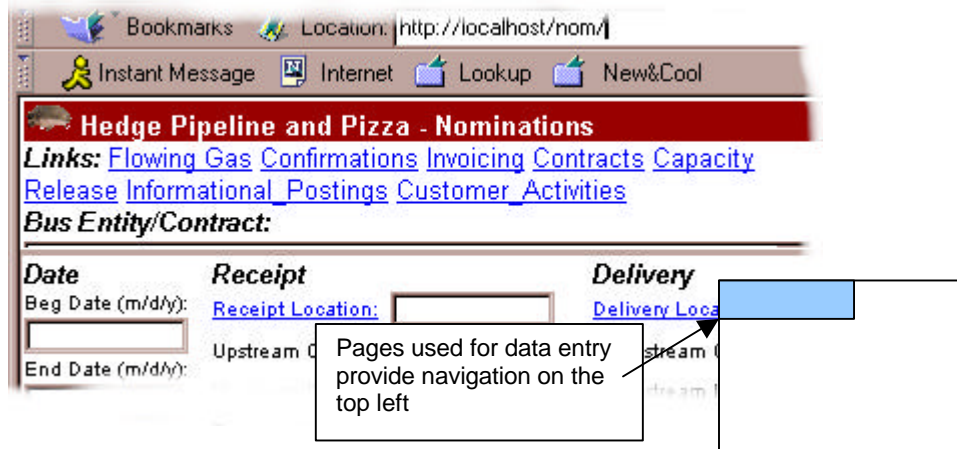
Bookmarks Location: http://localhost/nom/

Instant Message Internet Lookup New&Cool

Hedge Pipeline and Pizza - Nominations

Links: Flowing Gas Confirmations Invoicing Contracts Capacity Release Informational_Postings Customer_Activities

Bus Entity/Contract:

Date
Beg Date (m/d/y):

End Date (m/d/y):

Receipt
Receipt Location:

Upstream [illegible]

Delivery
Delivery Loca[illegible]

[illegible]stream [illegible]

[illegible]stream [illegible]

Pages used for data entry provide navigation on the top left